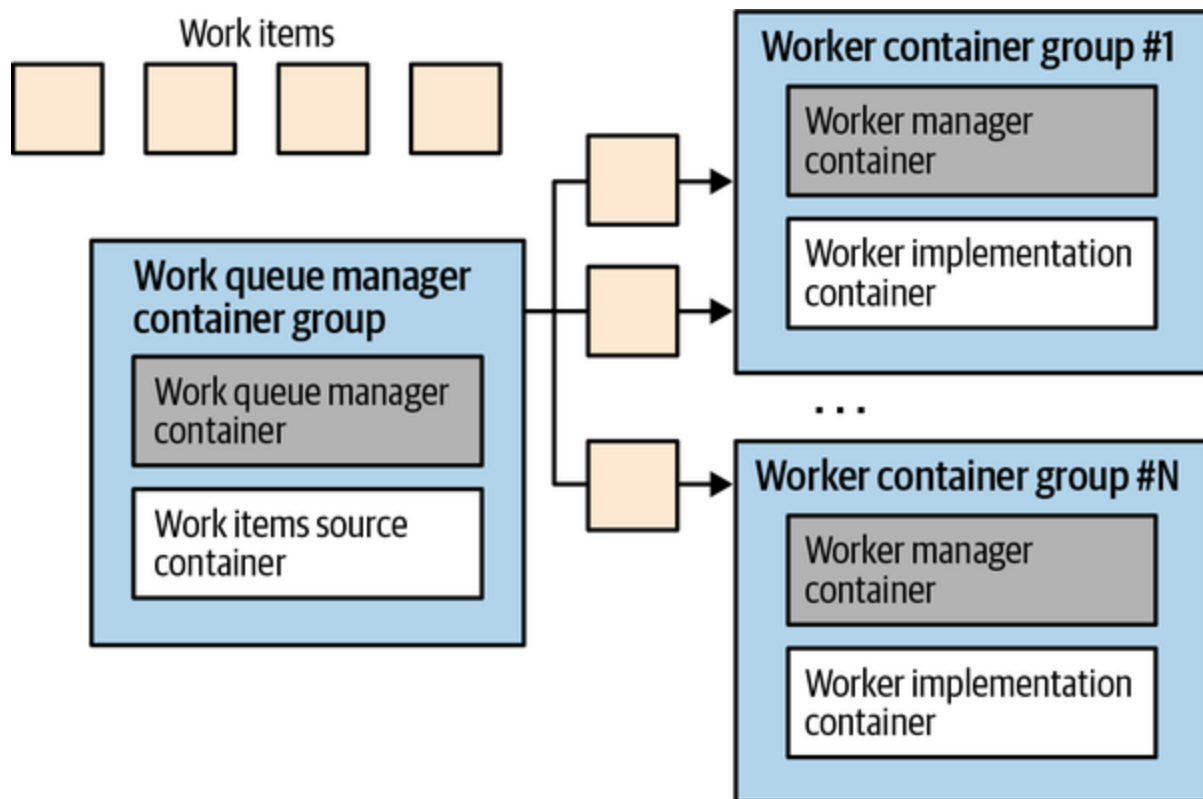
Work items

Work queue manager container group

Work queue manager container

Work items source container

Worker container group #1

Worker manager container

Worker implementation container

...

Worker container group #N

Worker manager container

Worker implementation container